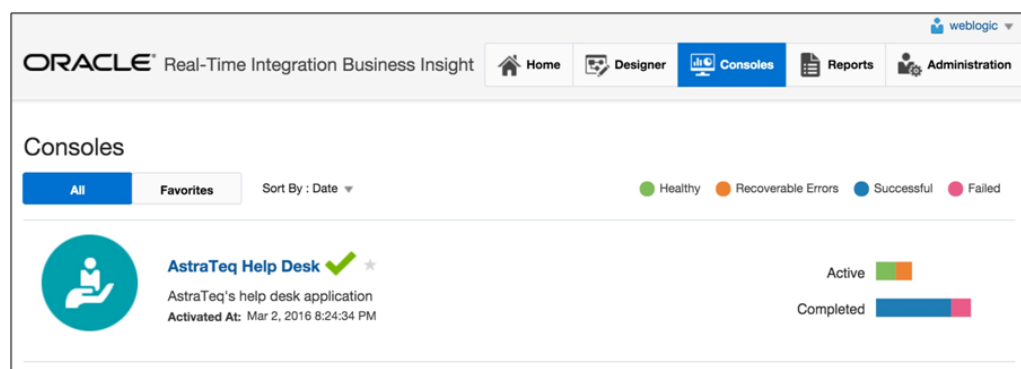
weblogic

ORACLE® Real-Time Integration Business Insight

Home Designer Consoles Reports Administration

Consoles

All Favorites Sort By : Date

Healthy Recoverable Errors Successful Failed

AstraTeq Help Desk

AstraTeq's help desk application

Activated At: Mar 2, 2016 8:24:34 PM

Active

Completed